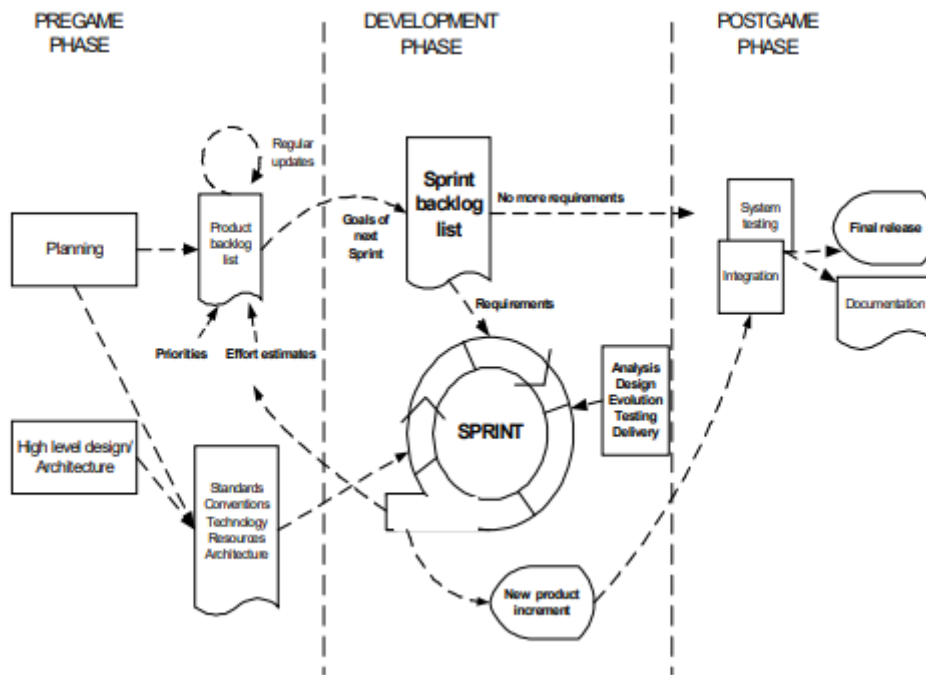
PREGAME PHASE

DEVELOPMENT PHASE

POSTGAME PHASE

Regular updates

Planning

Product backlog list

Goals of next Sprint

Sprint backlog list

No more requirements

System testing

Integration

Final release

Documentation

Requirements

Priorities

Effort estimates

Analysis Design Evolution Testing Delivery

SPRINT

High level design/ Architecture

Standards Conventions Technology Resources Architecture

New product increment